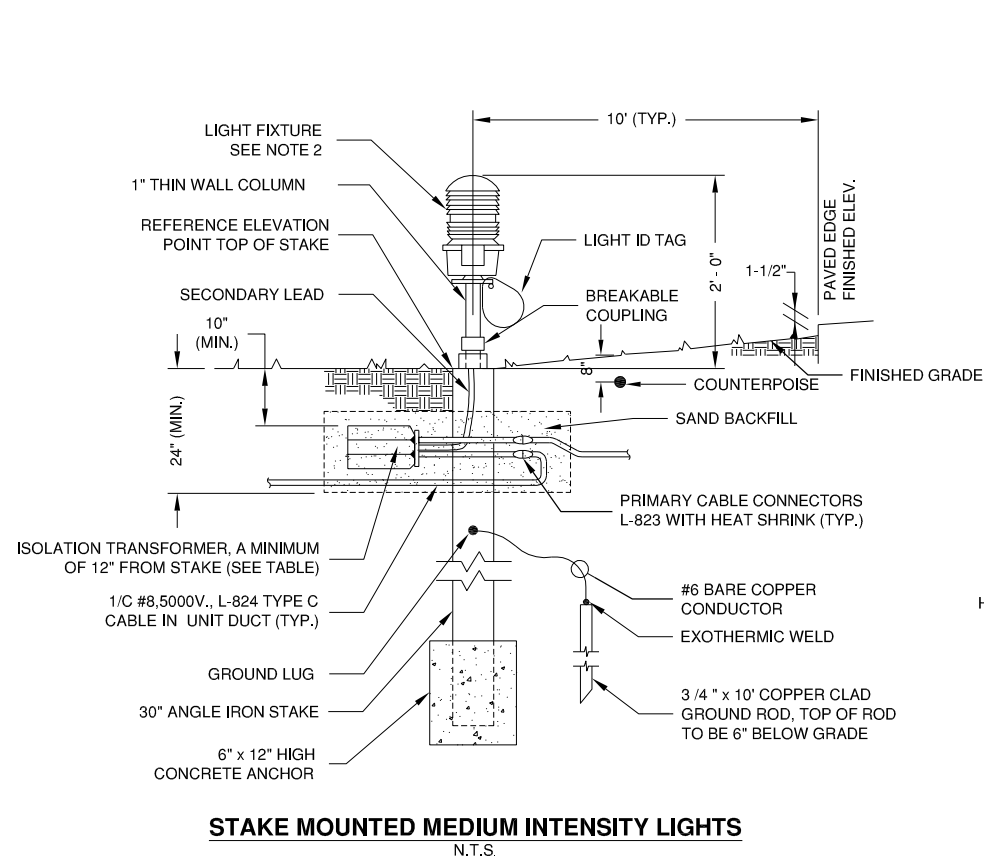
10' (TYP.)

LIGHT FIXTURE SEE NOTE 2

1" THIN WALL COLUMN

REFERENCE ELEVATION POINT TOP OF STAKE

LIGHT ID TAG

2' - 0"

PAVED EDGE FINISHED ELEV.

1-1/2"

SECONDARY LEAD

BREAKABLE COUPLING

10" (MIN.)

8"

COUNTERPOISE

FINISHED GRADE

24" (MIN.)

SAND BACKFILL

PRIMARY CABLE CONNECTORS L-823 WITH HEAT SHRINK (TYP.)

ISOLATION TRANSFORMER, A MINIMUM OF 12" FROM STAKE (SEE TABLE)

1/C #8,5000V., L-824 TYPE C CABLE IN UNIT DUCT (TYP.)

#6 BARE COPPER CONDUCTOR

H

EXOTHERMIC WELD

GROUND LUG

30" ANGLE IRON STAKE

3 /4 " x 10' COPPER CLAD GROUND ROD, TOP OF ROD TO BE 6" BELOW GRADE

6" x 12" HIGH CONCRETE ANCHOR

STAKE MOUNTED MEDIUM INTENSITY LIGHTS
N.T.S.